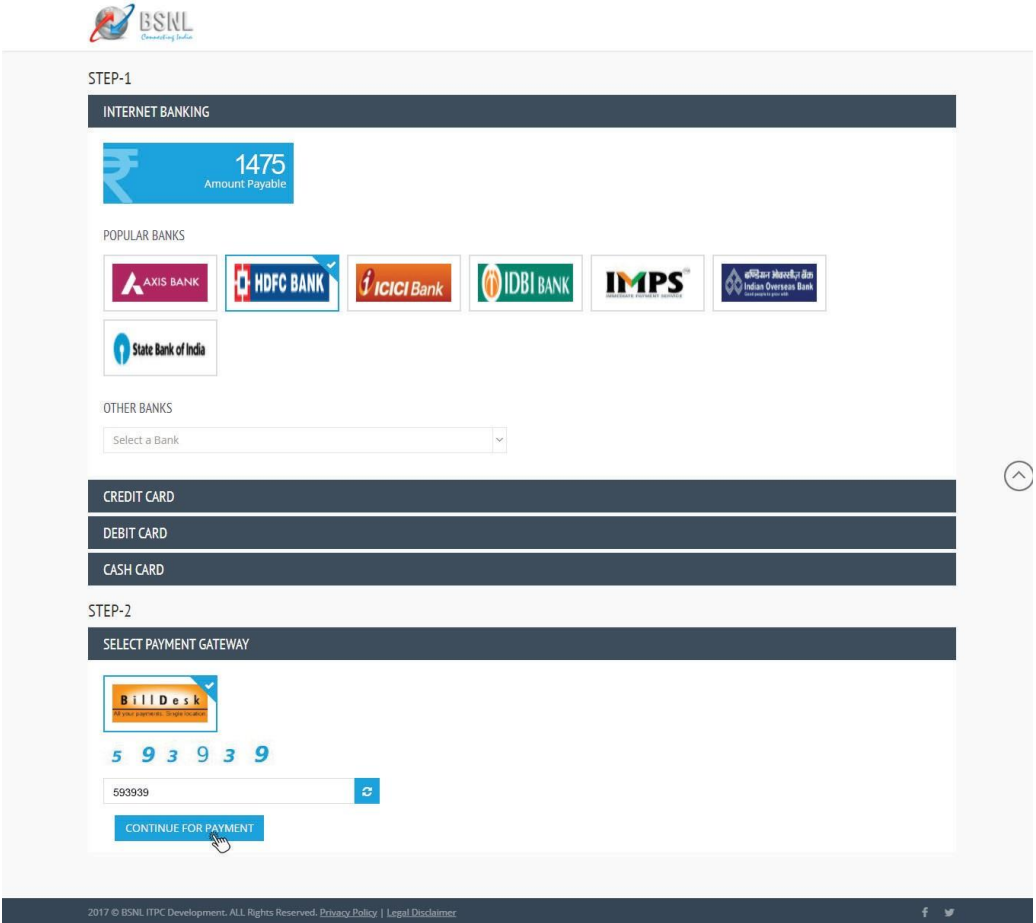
BSNL
Connecting India

STEP-1

INTERNET BANKING

₹ 1475
Amount Payable

POPULAR BANKS

AXIS BANK
HDFC BANK
ICICI Bank
IDBI BANK
IMPS
IMMEDIATE PAYMENT SERVICE
इण्डियन ओवरसीज़ बैंक
Indian Overseas Bank
Good people to grow with

State Bank of India

OTHER BANKS

Select a Bank

CREDIT CARD

DEBIT CARD

CASH CARD

STEP-2

SELECT PAYMENT GATEWAY

BillDesk
All your payments. Single location

5 9 3 9 3 9

593939

CONTINUE FOR PAYMENT

2017 © BSNL ITPC Development. ALL Rights Reserved. Privacy Policy | Legal Disclaimer